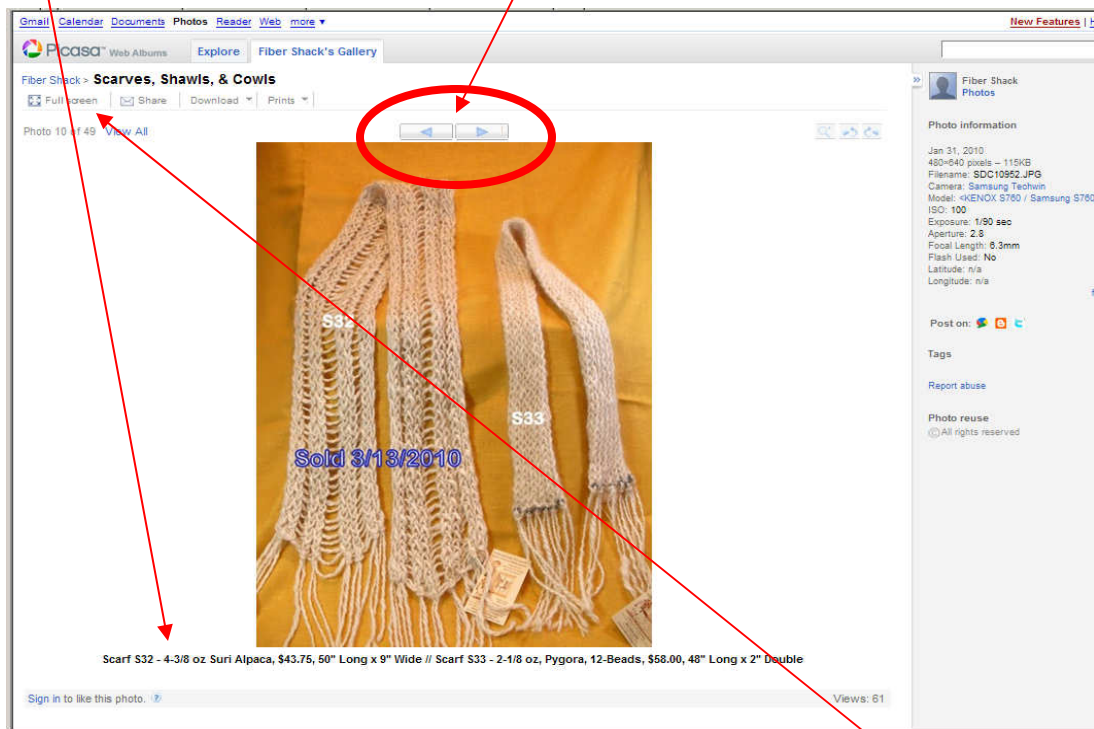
Gmail Calendar Documents Photos Reader Web more ▾

New Features | H

Picasa Web Albums

Explore

Fiber Shack's Gallery

Fiber Shack > Scarves, Shawls, & Cowls

Full screen | Share | Download ▾ | Prints ▾

Photo 10 of 49 View All

S32

S33

Sold 3/13/2010

Scarf S32 - 4-3/8 oz Suri Alpaca, $43.75, 50" Long x 9" Wide // Scarf S33 - 2-1/8 oz, Pygora, 12-Beads, $58.00, 48" Long x 2" Double

Sign in to like this photo.

Views: 61

»

Fiber Shack
Photos

Photo information

Jan 31, 2010
480×640 pixels – 115KB
Filename: SDC10952.JPG
Camera: Samsung Techwin
Model: <KENOX S760 / Samsung S760
ISO: 100
Exposure: 1/90 sec
Aperture: 2.8
Focal Length: 6.3mm
Flash Used: No
Latitude: n/a
Longitude: n/a

Post on:

Tags

Report abuse

Photo reuse
©All rights reserved